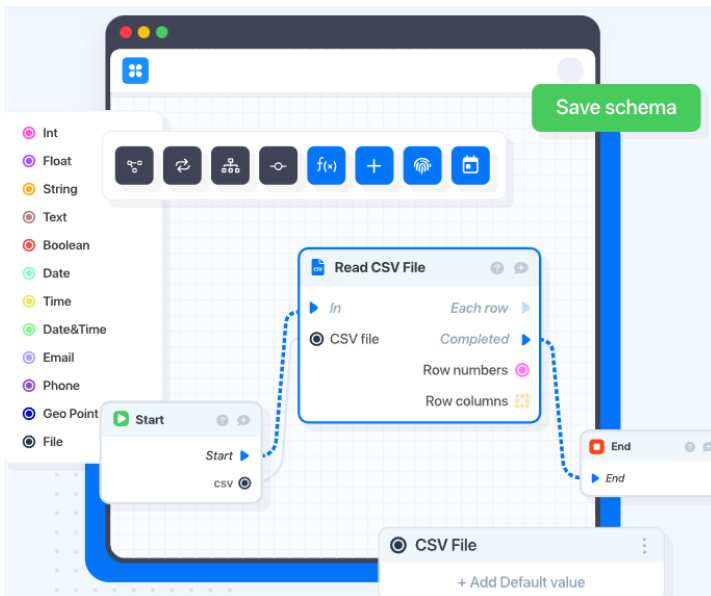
Save schema

Int
Float
String
Text
Boolean
Date
Time
Date&Time
Email
Phone
Geo Point
File

f(x)

Read CSV File
In
Each row
CSV file
Completed
Row numbers
Row columns

Start
Start
csv

End
End

CSV File
+ Add Default value